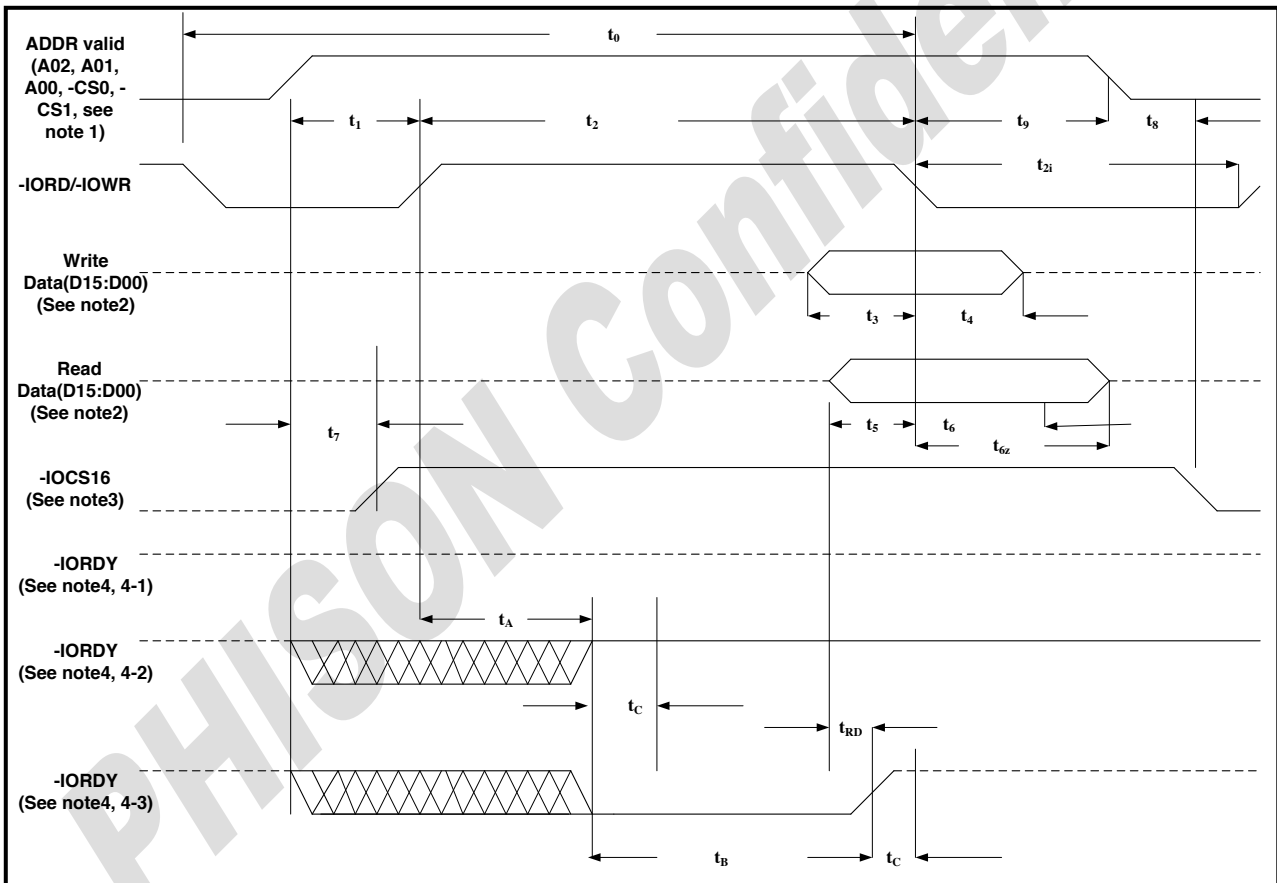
ADDR valid (A02, A01, A00, -CS0, -CS1, see note 1)

$t_0$

$t_1$

$t_2$

$t_9$

$t_8$

-IORD/-IOWR

$t_{2i}$

Write Data(D15:D00) (See note2)

$t_3$

$t_4$

Read Data(D15:D00) (See note2)

$t_7$

$t_5$

$t_6$

$t_{6z}$

-IOCS16 (See note3)

-IORDY (See note4, 4-1)

$t_A$

-IORDY (See note4, 4-2)

$t_C$

$t_{RD}$

-IORDY (See note4, 4-3)

$t_B$

$t_C$

PHISON Confiden